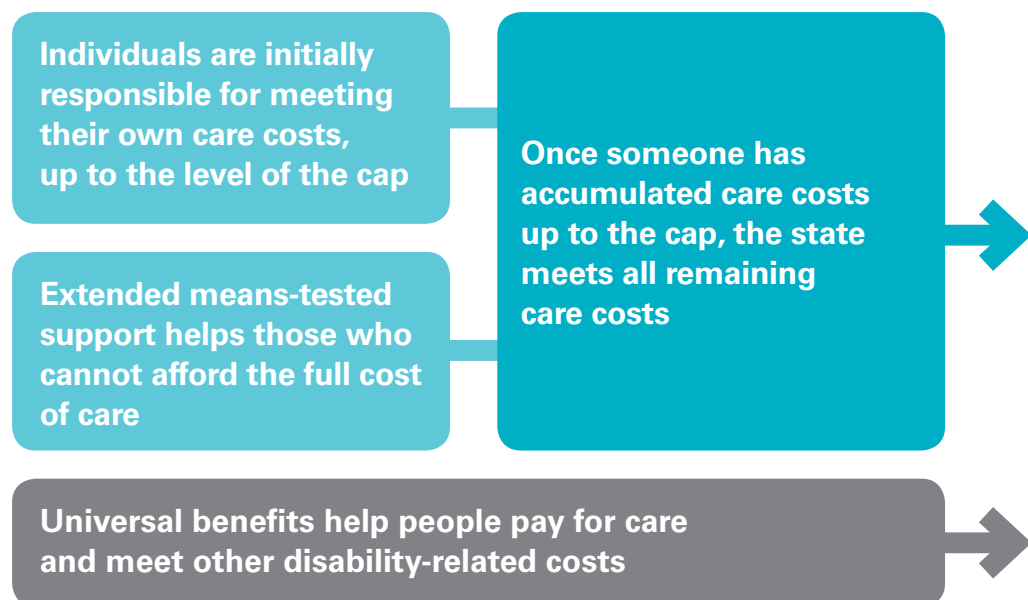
Individuals are initially responsible for meeting their own care costs, up to the level of the cap

Extended means-tested support helps those who cannot afford the full cost of care

Once someone has accumulated care costs up to the cap, the state meets all remaining care costs

Universal benefits help people pay for care and meet other disability-related costs